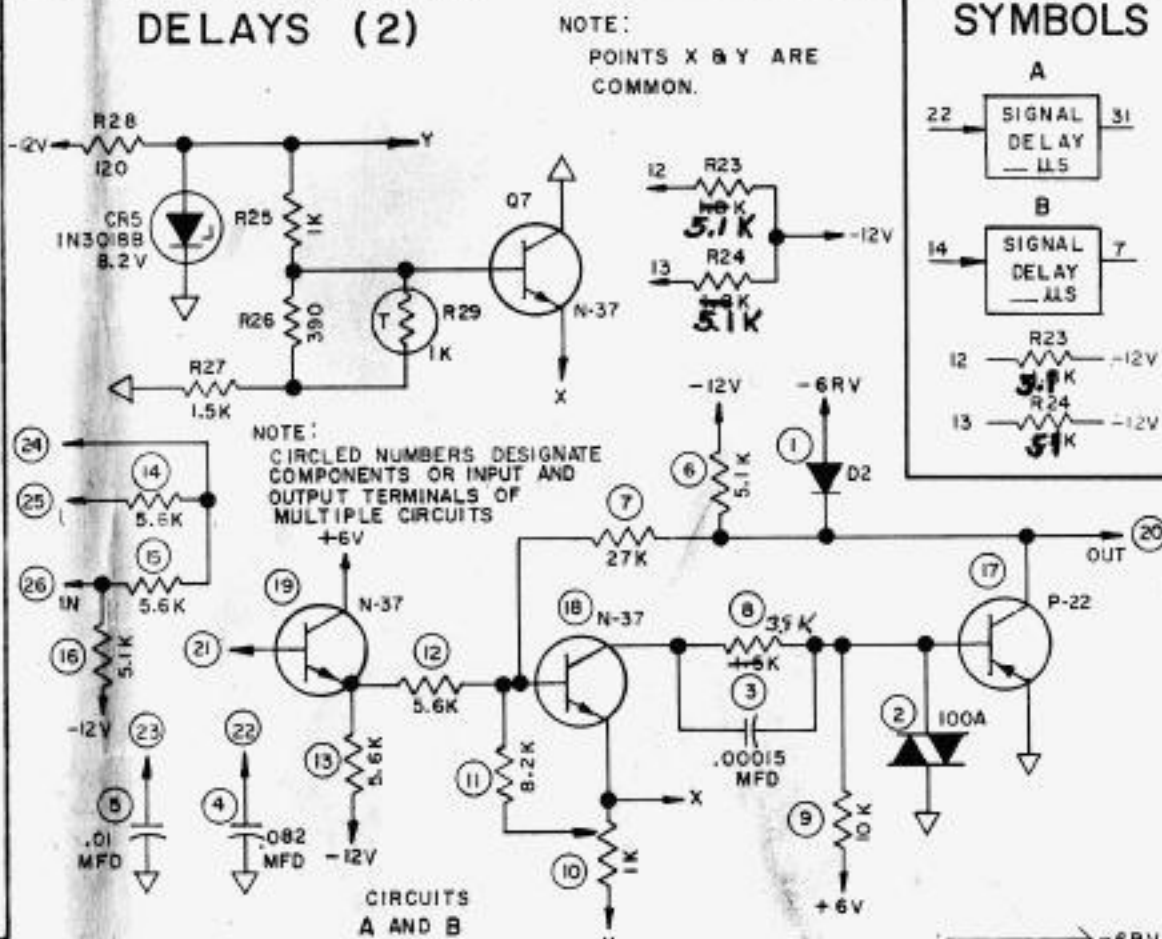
DELAYS (2)

NOTE:
POINTS X & Y ARE COMMON.

SYMBOLS

A
22 SIGNAL DELAY __ µS 31

B
14 SIGNAL DELAY __ µS 7

12 R23 3.1K -12V
13 R24 5.1K -12V

-12V R28 120 Y
CR5 1N3018B 8.2V
R25 1K
R26 390
T R29 1K
R27 1.5K
Q7 N-37 X

12 R23 1.0K 5.1K -12V
13 R24 1.8K 5.1K

NOTE:
CIRCLED NUMBERS DESIGNATE COMPONENTS OR INPUT AND OUTPUT TERMINALS OF MULTIPLE CIRCUITS

24
25 14 5.6K
26 IN 15 5.6K
16 5.1K -12V
23
5 .01 MFD
22
4 .082 MFD
19 N-37 +6V
21
12 5.6K
13 5.6K -12V
-12V
6 5.1K
-6RV
1 D2
7 27K
20 OUT
17 P-22
18 N-37
8 3.9K 1.5K
3 .00015 MFD
2 100A
11 8.2K
X
10 1K
9 10K +6V

CIRCUITS A AND B

-6RV